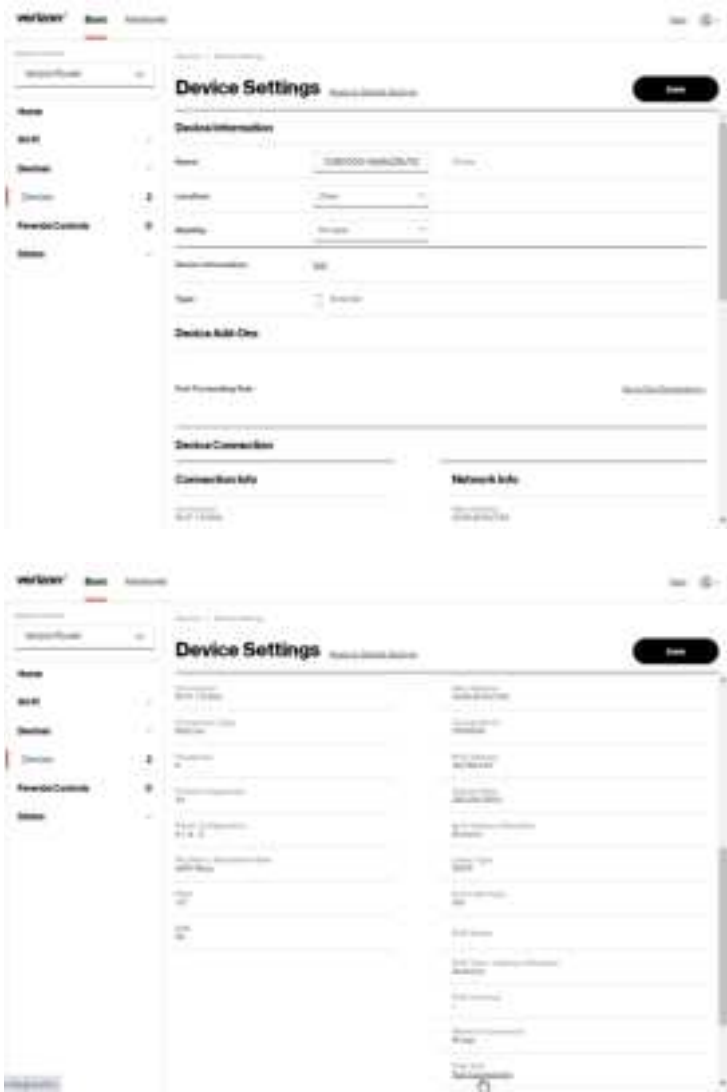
verizon Basic Advanced

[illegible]

Home

Wi-Fi

Devices

Devices 2

Parental Controls 0

System

Device Settings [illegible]

Save

Device Information

Name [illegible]

Location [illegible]

Meeting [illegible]

Device Information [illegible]

Type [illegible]

Device Add-Ons

Port Forwarding Rule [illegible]

Device Connection

Connection Info

Network Info

verizon Basic Advanced

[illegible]

Home

Wi-Fi

Devices

Devices 2

Parental Controls 0

System

Device Settings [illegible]

Save

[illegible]